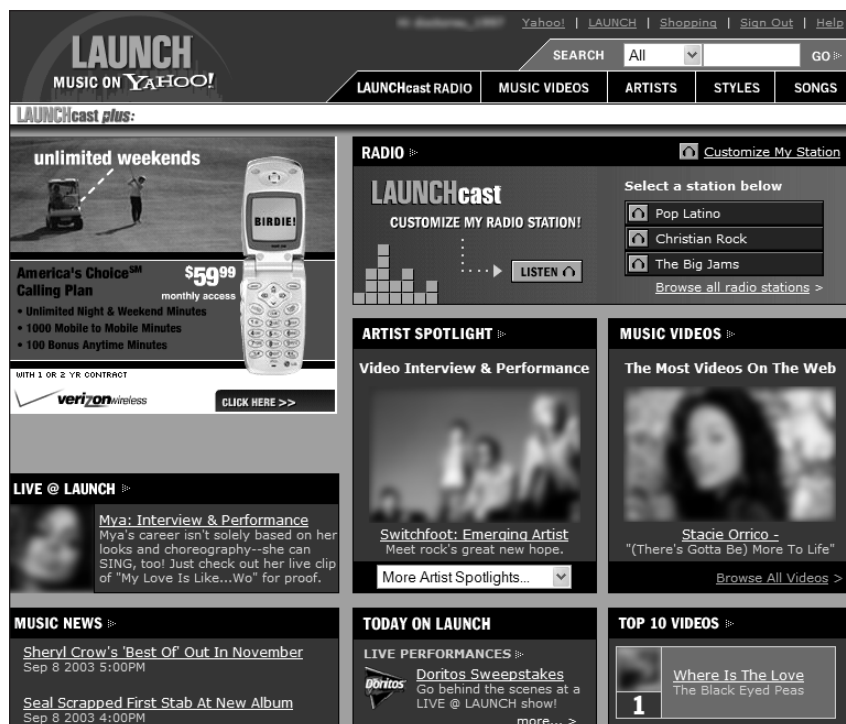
Hi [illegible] Yahoo! | LAUNCH | Shopping | Sign Out | Help

LAUNCH
MUSIC ON YAHOO!

SEARCH All GO

LAUNCHcast RADIO | MUSIC VIDEOS | ARTISTS | STYLES | SONGS

LAUNCHcast plus:

unlimited weekends

BIRDIE!

America's Choice℠ Calling Plan
$59.99 monthly access
• Unlimited Night & Weekend Minutes
• 1000 Mobile to Mobile Minutes
• 100 Bonus Anytime Minutes

WITH 1 OR 2 YR CONTRACT

verizonwireless

CLICK HERE >>

RADIO

Customize My Station

LAUNCHcast
CUSTOMIZE MY RADIO STATION!

LISTEN

Select a station below
Pop Latino
Christian Rock
The Big Jams
Browse all radio stations >

ARTIST SPOTLIGHT

Video Interview & Performance

Switchfoot: Emerging Artist
Meet rock's great new hope.

More Artist Spotlights...

MUSIC VIDEOS

The Most Videos On The Web

Stacie Orrico -
"(There's Gotta Be) More To Life"

Browse All Videos >

LIVE @ LAUNCH

Mya: Interview & Performance
Mya's career isn't solely based on her looks and choreography--she can SING, too! Just check out her live clip of "My Love Is Like...Wo" for proof.

MUSIC NEWS

Sheryl Crow's 'Best Of' Out In November
Sep 8 2003 5:00PM

Seal Scrapped First Stab At New Album
Sep 8 2003 4:00PM

TODAY ON LAUNCH

LIVE PERFORMANCES

Doritos

Doritos Sweepstakes
Go behind the scenes at a LIVE @ LAUNCH show!

more... >

TOP 10 VIDEOS

1

Where Is The Love
The Black Eyed Peas